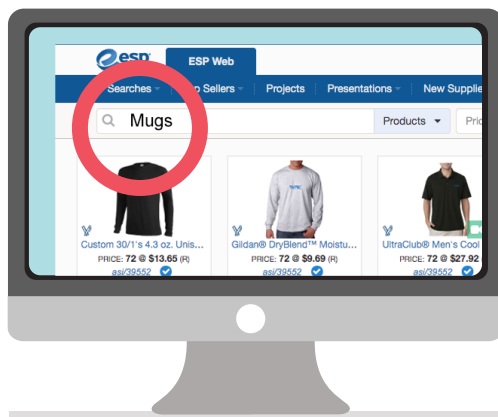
esp

ESP Web

Searches | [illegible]p Sellers | Projects | Presentations | New Supplie

Mugs

Products

Pric

Custom 30/1's 4.3 oz. Unis...
PRICE: 72 @ $13.65 (R)
asi/39552

Gildan® DryBlend™ Moistu...
PRICE: 72 @ $9.69 (R)
asi/39552

UltraClub® Men's Cool
PRICE: 72 @ $27.92
asi/39552